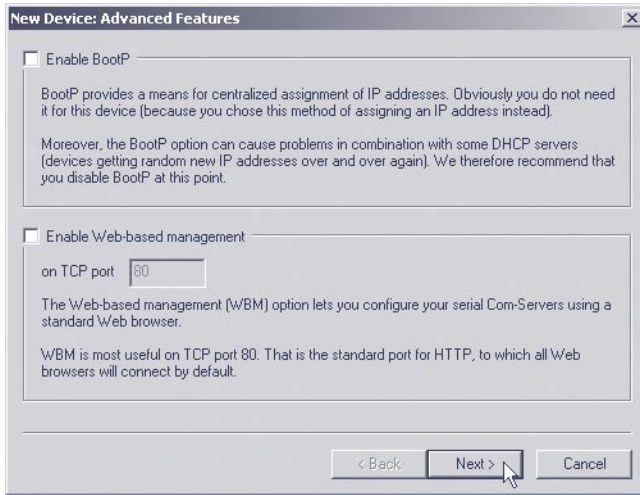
New Device: Advanced Features

Enable BootP

BootP provides a means for centralized assignment of IP addresses. Obviously you do not need it for this device (because you chose this method of assigning an IP address instead).

Moreover, the BootP option can cause problems in combination with some DHCP servers (devices getting random new IP addresses over and over again). We therefore recommend that you disable BootP at this point.

Enable Web-based management

on TCP port 80

The Web-based management (WBM) option lets you configure your serial Com-Servers using a standard Web browser.

WBM is most useful on TCP port 80. That is the standard port for HTTP, to which all Web browsers will connect by default.

< Back Next > Cancel